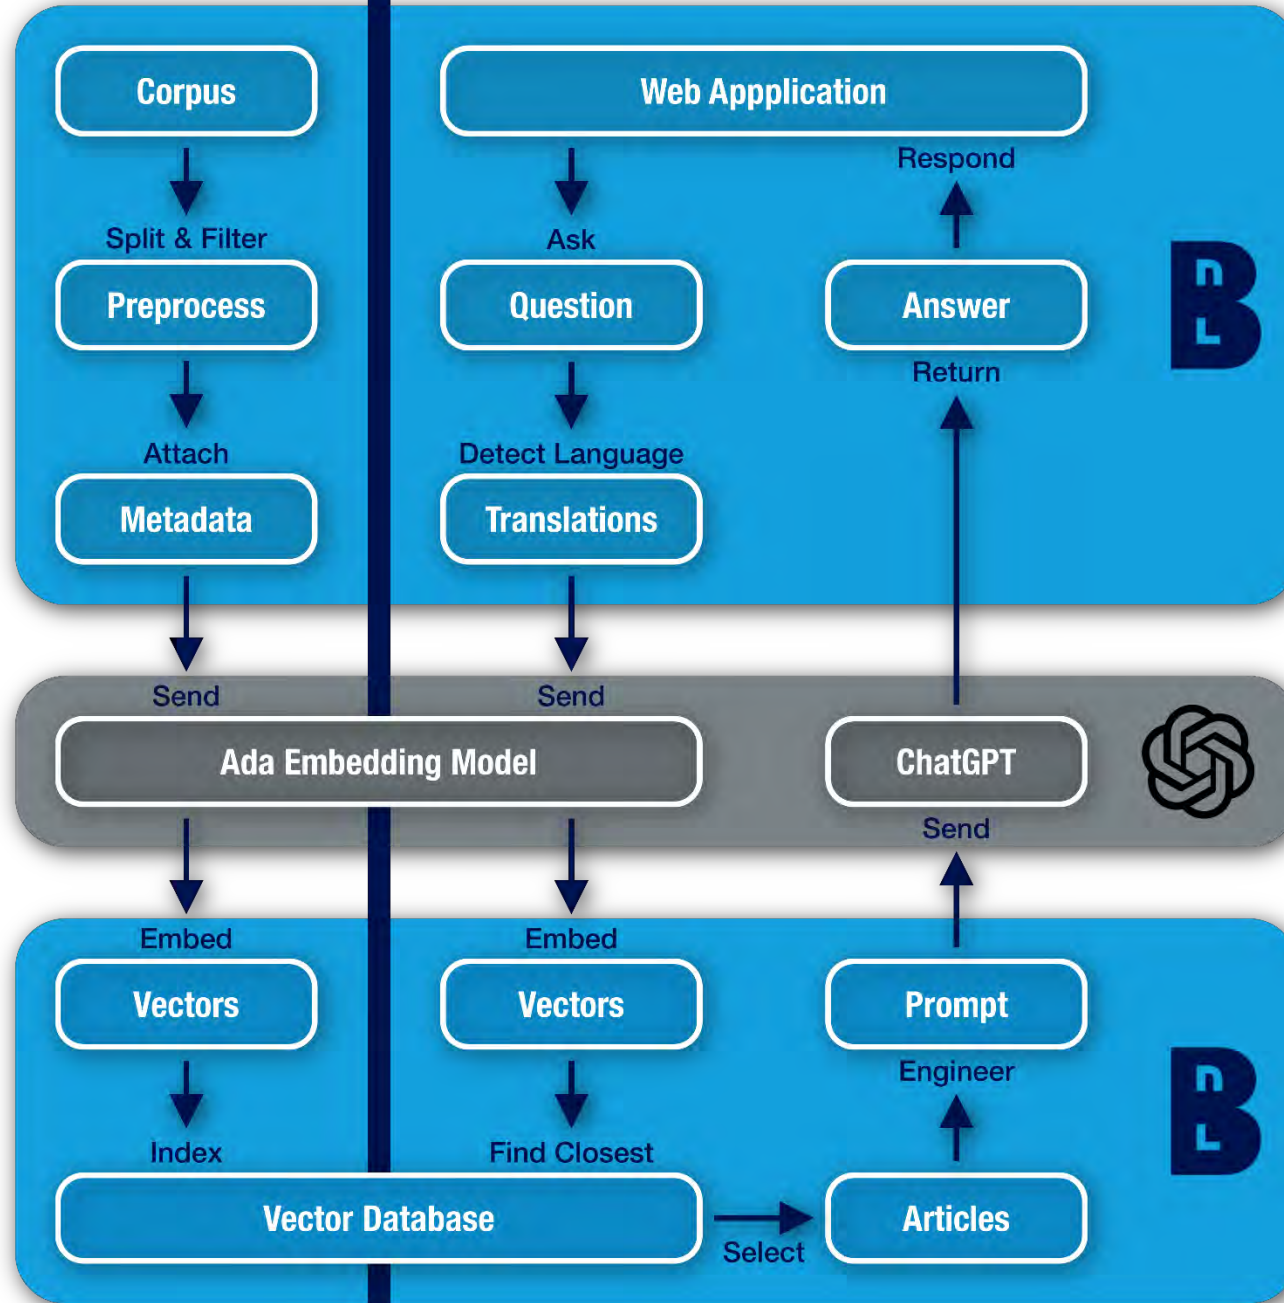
Corpus

Split & Filter

Preprocess

Attach

Metadata

Web Appplication

Ask

Question

Detect Language

Translations

Respond

Answer

Return

Send

Send

Ada Embedding Model

ChatGPT

Send

Embed

Vectors

Index

Embed

Vectors

Find Closest

Vector Database

Select

Prompt

Engineer

Articles